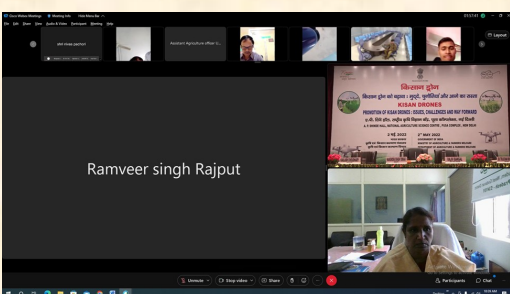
Cisco Webex Meetings   Meeting Info   Hide Menu Bar
File  Edit  Share  View  Audio & Video  Participant  Meeting  Help
Layout
atal vinay gautam
Assistant Agriculture officer S...
किसान ड्रोन
KISAN DRONES
PROMOTION OF KISAN DRONES : ISSUES, CHALLENGES AND WAY FORWARD
2 मई 2022
2nd MAY 2022
Ramveer singh Rajput
Unmute
Stop video
Share
Participants
Chat